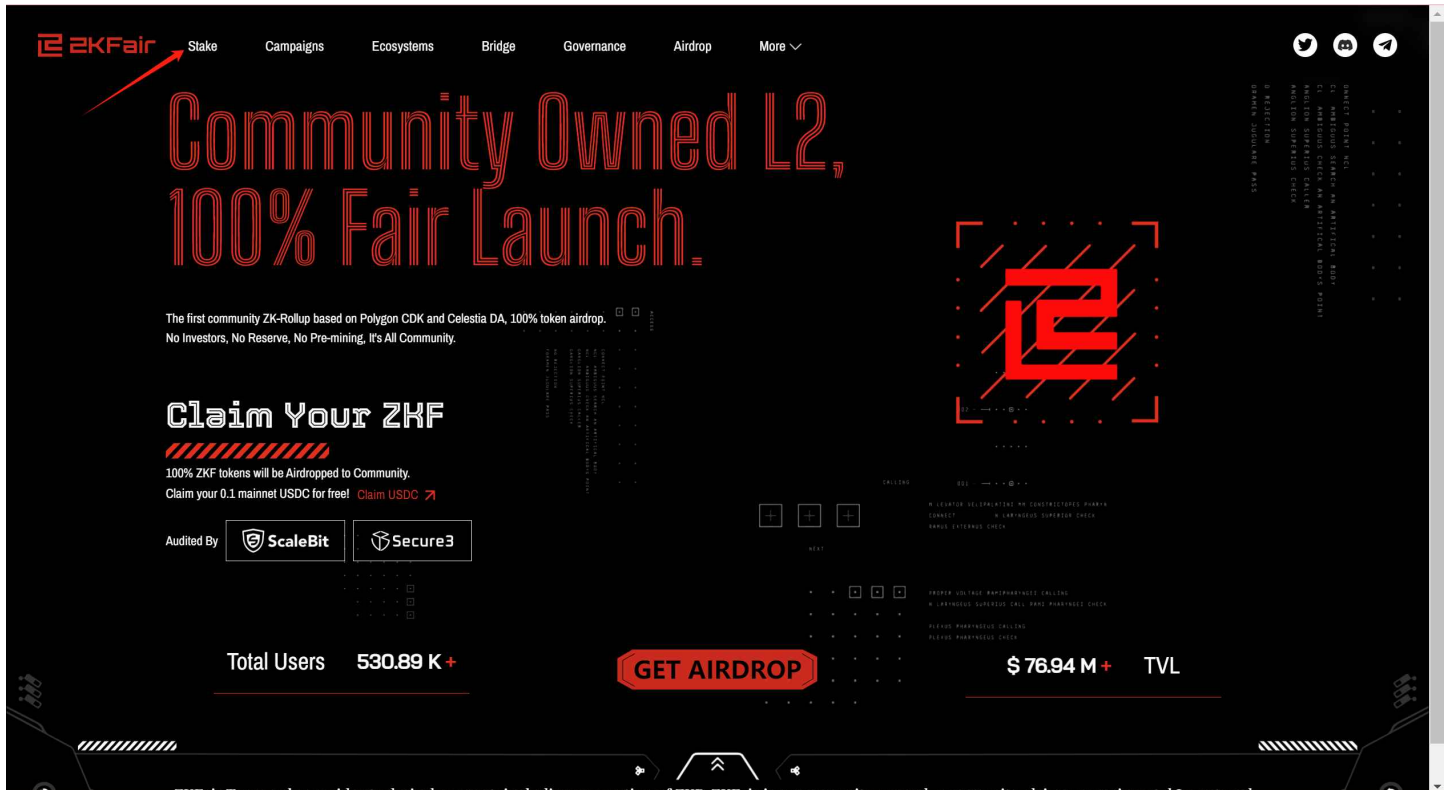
ZKFair Stake Campaigns Ecosystems Bridge Governance Airdrop More

Community Owned L2, 100% Fair Launch.

The first community ZK-Rollup based on Polygon CDK and Celestia DA, 100% token airdrop. No Investors, No Reserve, No Pre-mining, It's All Community.

Claim Your ZKF

100% ZKF tokens will be Airdropped to Community.
Claim your 0.1 mainnet USDC for free! Claim USDC

Audited By ScaleBit Secure3

Total Users 530.89 K +

GET AIRDROP

$ 76.94 M + TVL

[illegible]